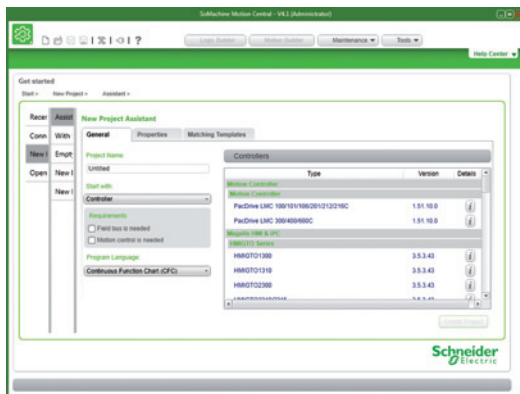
SoMachine Motion Central - V4.1 (Administrator)

Logic Builder
Motion Builder
Maintenance ▾
Tools ▾

Help Center ▾

Get started

Start > New Project > Assistant >

Recer
Assist
Conn
With
New I
Empt
Open
New I
New I

New Project Assistant

General
Properties
Matching Templates

Project Name
Untitled

Start with
Controller

Requirements
Field bus is needed
Motion control is needed

Program Language
Continuous Function Chart (CFC)

Controllers

| Type | Version | Details |
|---|---|---|
| Motion Controller | | |
| Motion Controller | | |
| PacDrive LMC 100/101/106/201/212/216C | 1.51.10.0 | i |
| PacDrive LMC 300/400/600C | 1.51.10.0 | i |
| Magelis HMI & IPC | | |
| HMIGTO Series | | |
| HMIGTO1300 | 3.5.3.43 | i |
| HMIGTO1310 | 3.5.3.43 | i |
| HMIGTO2300 | 3.5.3.43 | i |
| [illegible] | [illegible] | |

Create Project

Schneider Electric